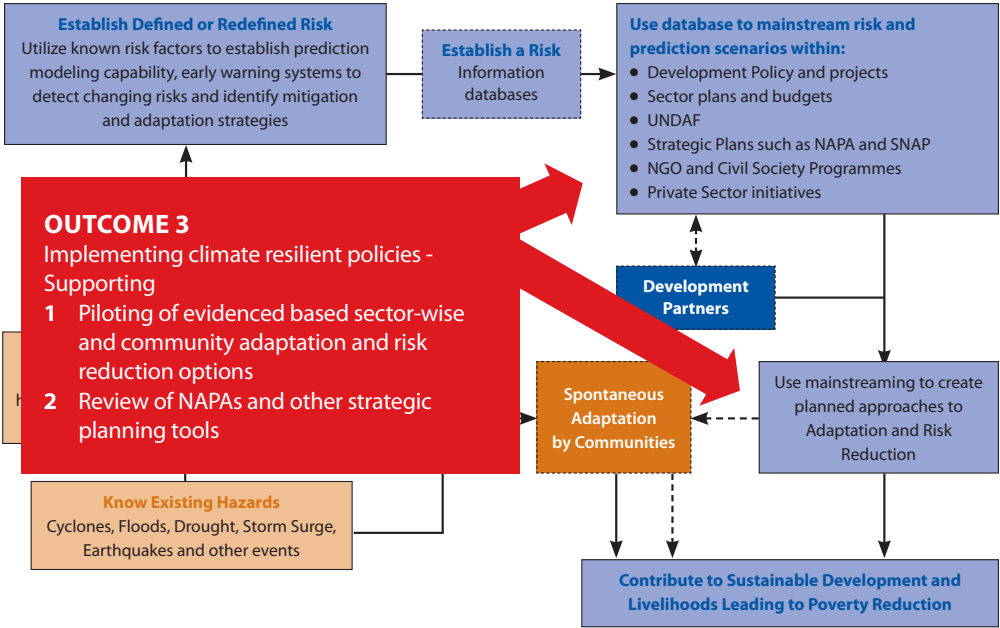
Establish Defined or Redefined Risk
Utilize known risk factors to establish prediction modeling capability, early warning systems to detect changing risks and identify mitigation and adaptation strategies

Establish a Risk
Information databases

Use database to mainstream risk and prediction scenarios within:
- Development Policy and projects
- Sector plans and budgets
- UNDAF
- Strategic Plans such as NAPA and SNAP
- NGO and Civil Society Programmes
- Private Sector initiatives

OUTCOME 3
Implementing climate resilient policies - Supporting
1 Piloting of evidenced based sector-wise and community adaptation and risk reduction options
2 Review of NAPAs and other strategic planning tools

Development Partners

H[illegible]

Spontaneous Adaptation by Communities

Use mainstreaming to create planned approaches to Adaptation and Risk Reduction

Know Existing Hazards
Cyclones, Floods, Drought, Storm Surge, Earthquakes and other events

Contribute to Sustainable Development and Livelihoods Leading to Poverty Reduction